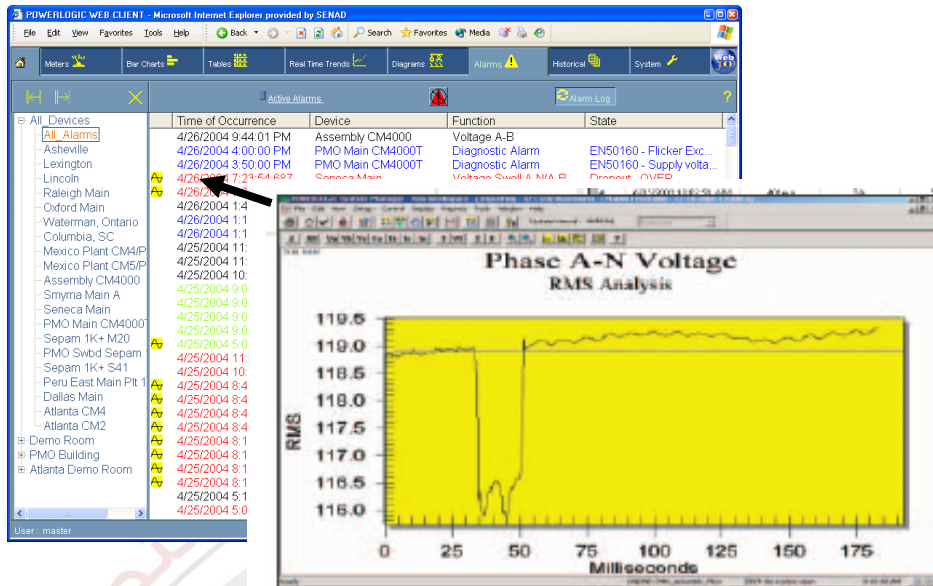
POWERLOGIC WEB CLIENT - Microsoft Internet Explorer provided by SENAD

File Edit View Favorites Tools Help

Back Search Favorites Media

Meters | Bar Charts | Tables | Real Time Trends | Diagrams | Alarms | Historical | System

Active Alarms | Alarm Log

All_Devices
All_Alarms
Asheville
Lexington
Lincoln
Raleigh Main
Oxford Main
Waterman, Ontario
Columbia, SC
Mexico Plant CM4/P
Mexico Plant CM5/P
Assembly CM4000
Smyrna Main A
Seneca Main
PMO Main CM4000T
Sepam 1K+ M20
PMO Swbd Sepam
Sepam 1K+ S41
Peru East Main Plt 1
Dallas Main
Atlanta CM4
Atlanta CM2
Demo Room
PMO Building
Atlanta Demo Room

| Time of Occurrence | Device | Function | State |
|---|---|---|---|
| 4/26/2004 9:44:01 PM | Assembly CM4000 | Voltage A-B | |
| 4/26/2004 4:00:00 PM | PMO Main CM4000T | Diagnostic Alarm | EN50160 - Flicker Exc... |
| 4/26/2004 3:50:00 PM | PMO Main CM4000T | Diagnostic Alarm | EN50160 - Supply volta... |
| 4/26/2004 7:23:54.687 | Seneca Main | Voltage Swell A-N/A-B | Dropout - OVER |

4/26/
4/26/2004 1:4
4/26/2004 1:1
4/26/2004 1:1
4/25/2004 11:
4/25/2004 11:
4/25/2004 10:
4/25/2004 9:0
4/25/2004 9:0
4/25/2004 9:0
4/25/2004 9:0
4/25/2004 5:0
4/25/2004 11:
4/25/2004 10:
4/25/2004 8:4
4/25/2004 8:4
4/25/2004 8:4
4/25/2004 8:4
4/25/2004 8:1
4/25/2004 8:1
4/25/2004 8:1
4/25/2004 8:1
4/25/2004 5:1
4/25/2004 5:0

User : master

Phase A-N Voltage
RMS Analysis

RMS
119.5
119.0
118.5
118.0
117.5
117.0
116.5
116.0
0 25 50 75 100 125 150 175
Milliseconds